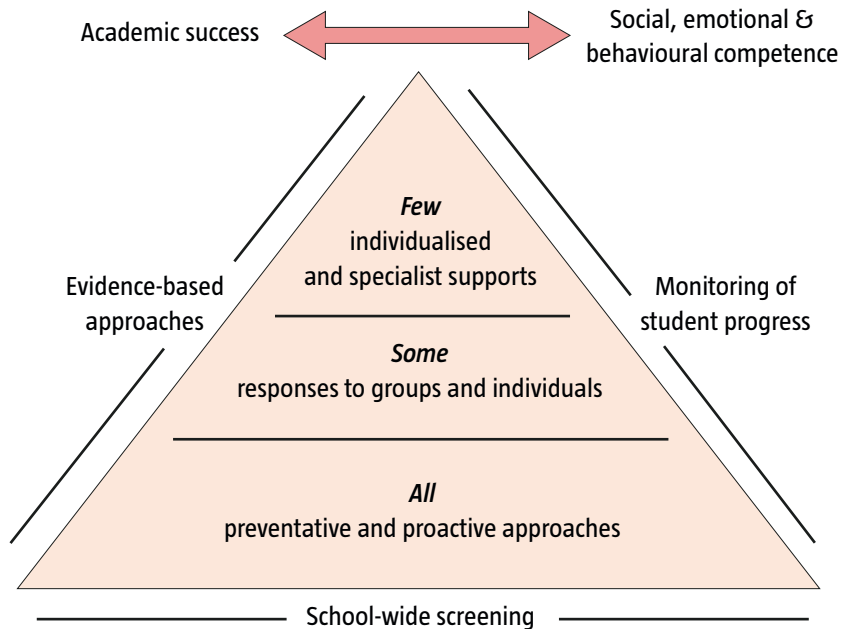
Academic success

Social, emotional & behavioural competence

*Few*
individualised and specialist supports

Evidence-based approaches

Monitoring of student progress

*Some*
responses to groups and individuals

*All*
preventative and proactive approaches

School-wide screening